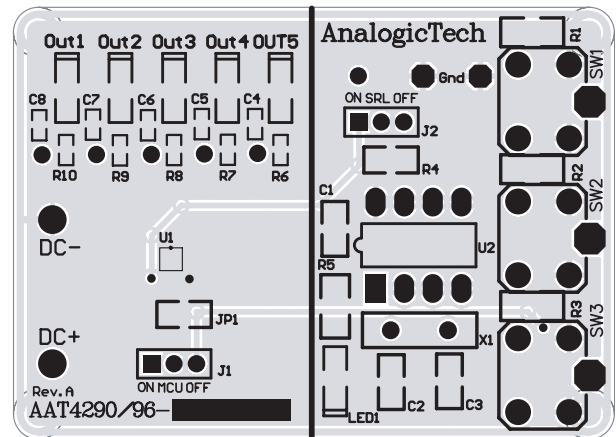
Out1 Out2 Out3 Out4 OUT5

C8 C7 C6 C5 C4

R10 R9 R8 R7 R6

DC-

U1

JP1

DC+

J1

ON MCU OFF

Rev. A

AAT4290/96-

AnalogicTech

Gnd

R1

SW1

ON SRL OFF

J2

R4

R2

C1

SW2

U2

R5

R3

SW3

X1

LED1

C2

C3